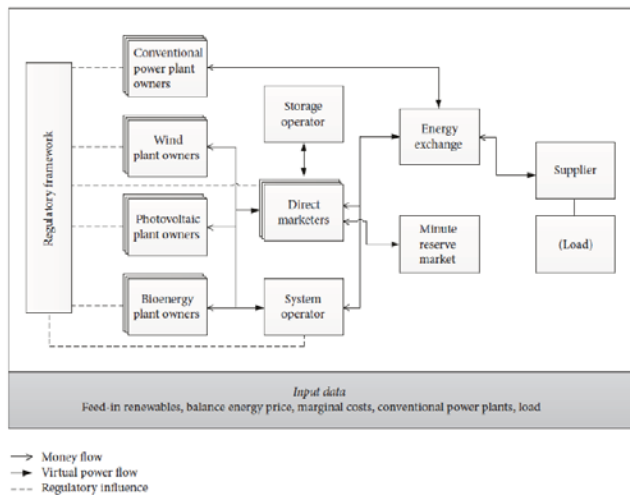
Regulatory framework

Conventional power plant owners

Wind plant owners

Photovoltaic plant owners

Bioenergy plant owners

Storage operator

Direct marketers

System operator

Energy exchange

Minute reserve market

Supplier

(Load)

Input data
Feed-in renewables, balance energy price, marginal costs, conventional power plants, load

Money flow
Virtual power flow
Regulatory influence